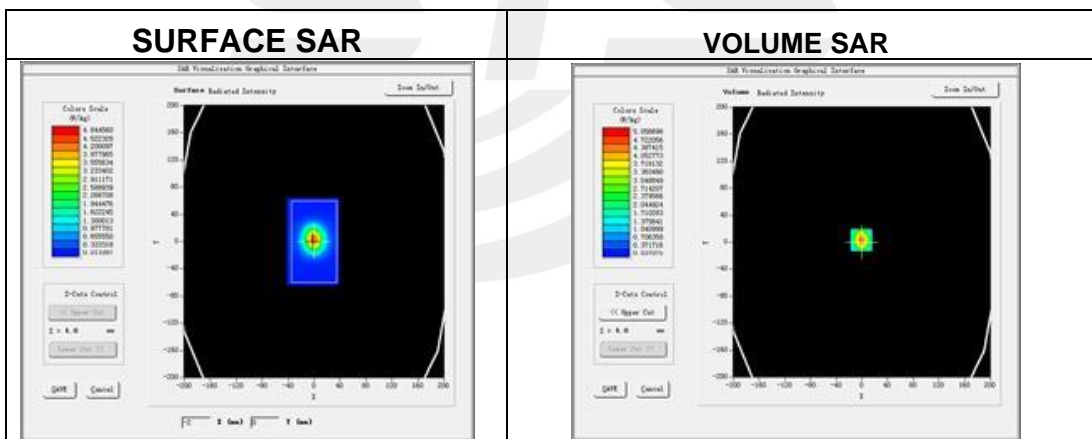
| SURFACE SAR | VOLUME SAR |
|---|---|
| SAR Visualization Graphical Interface<br>Surface Radiated Intensity<br>Zoom In/Out<br>Colors Scale (W/kg)<br>4.844560<br>4.522325<br>4.200097<br>3.877865<br>3.555634<br>3.233402<br>2.911171<br>2.588939<br>2.266708<br>1.944476<br>1.622245<br>1.300013<br>0.977781<br>0.655550<br>0.333318<br>0.011087<br>Z-Cuts Control<br>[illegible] Upper Cut<br>Z = 0.0 mm<br>Lower Cut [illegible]<br>SAVE Cancel<br>200 160 120 80 40 0 -40 -80 -120 -160 -200<br>-200 -160 -120 -80 -40 0 40 80 120 160 200<br>Y<br>X<br>0 X (mm) 0 Y (mm) | SAR Visualization Graphical Interface<br>Volume Radiated Intensity<br>Zoom In/Out<br>Colors Scale (W/kg)<br>5.058698<br>4.723066<br>4.387415<br>4.052773<br>3.718132<br>3.382490<br>3.048849<br>2.714207<br>2.378566<br>2.044924<br>1.710283<br>1.375641<br>1.040999<br>0.706358<br>0.371716<br>0.037075<br>Z-Cuts Control<br>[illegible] Upper Cut<br>Z = 0.0 mm<br>Lower Cut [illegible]<br>SAVE Cancel<br>200 160 120 80 40 0 -40 -80 -120 -160 -200<br>-200 -160 -120 -80 -40 0 40 80 120 160 200<br>Y<br>X |